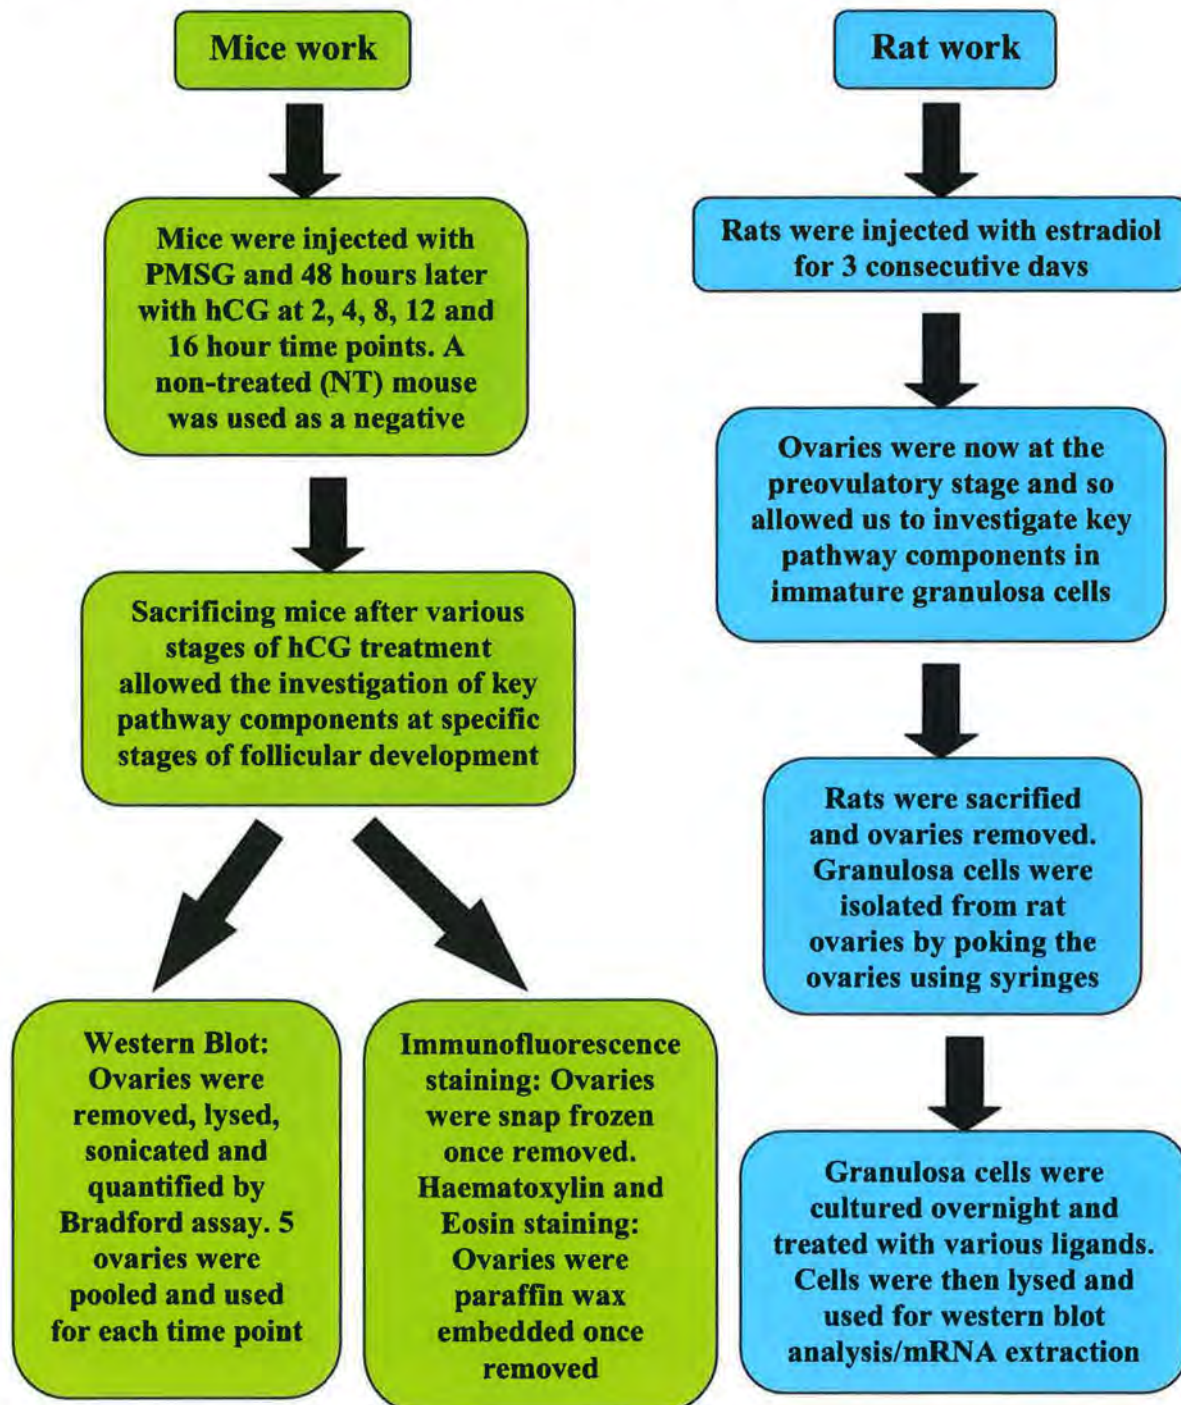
Mice work

Mice were injected with PMSG and 48 hours later with hCG at 2, 4, 8, 12 and 16 hour time points. A non-treated (NT) mouse was used as a negative

Sacrificing mice after various stages of hCG treatment allowed the investigation of key pathway components at specific stages of follicular development

Western Blot: Ovaries were removed, lysed, sonicated and quantified by Bradford assay. 5 ovaries were pooled and used for each time point

Immunofluorescence staining: Ovaries were snap frozen once removed. Haematoxylin and Eosin staining: Ovaries were paraffin wax embedded once removed

Rat work

Rats were injected with estradiol for 3 consecutive days

Ovaries were now at the preovulatory stage and so allowed us to investigate key pathway components in immature granulosa cells

Rats were sacrified and ovaries removed. Granulosa cells were isolated from rat ovaries by poking the ovaries using syringes

Granulosa cells were cultured overnight and treated with various ligands. Cells were then lysed and used for western blot analysis/mRNA extraction